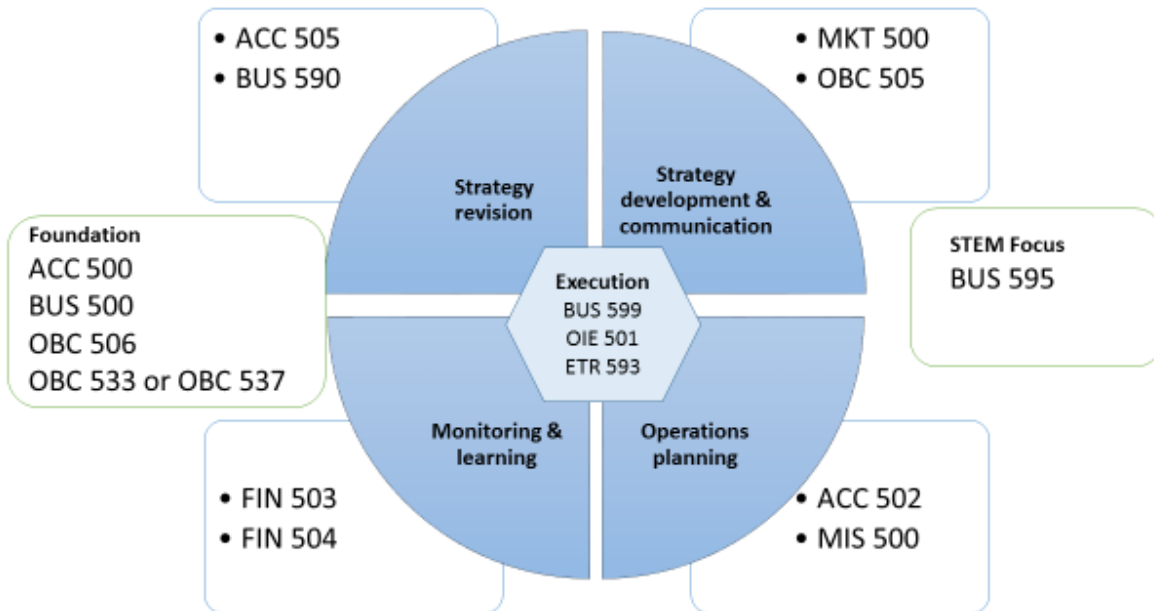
• ACC 505
• BUS 590

• MKT 500
• OBC 505

Strategy revision

Strategy development & communication

Foundation
ACC 500
BUS 500
OBC 506
OBC 533 or OBC 537

Execution
BUS 599
OIE 501
ETR 593

STEM Focus
BUS 595

Monitoring & learning

Operations planning

• FIN 503
• FIN 504

• ACC 502
• MIS 500